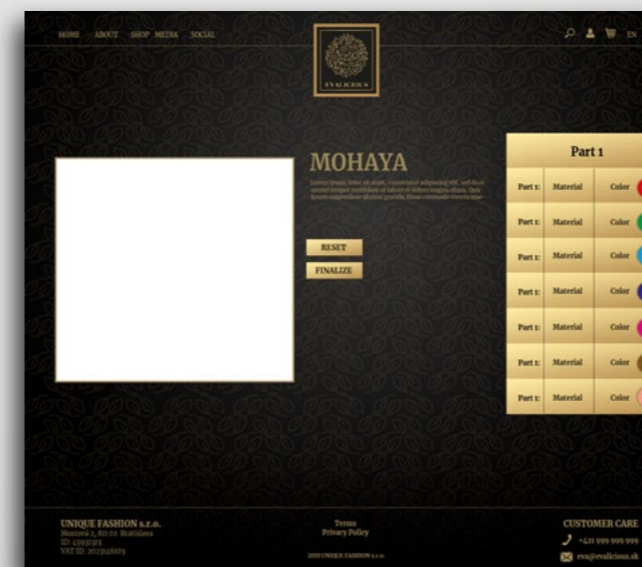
HOME ABOUT SHOP MEDIA SOCIAL

EVALICIOUS

EN

MOHAYA

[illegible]

RESET

FINALIZE

Part 1

| Part 1: | Material | Color |
|---|---|---|
| Part 1: | Material | Color |
| Part 1: | Material | Color |
| Part 1: | Material | Color |
| Part 1: | Material | Color |
| Part 1: | Material | Color |
| Part 1: | Material | Color |

UNIQUE FASHION s.r.o.
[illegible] Bratislava
ID: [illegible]
VAT ID: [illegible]

Terms
Privacy Policy

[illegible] UNIQUE FASHION s.r.o.

CUSTOMER CARE
+421 999 999 999
eva@evalicious.sk